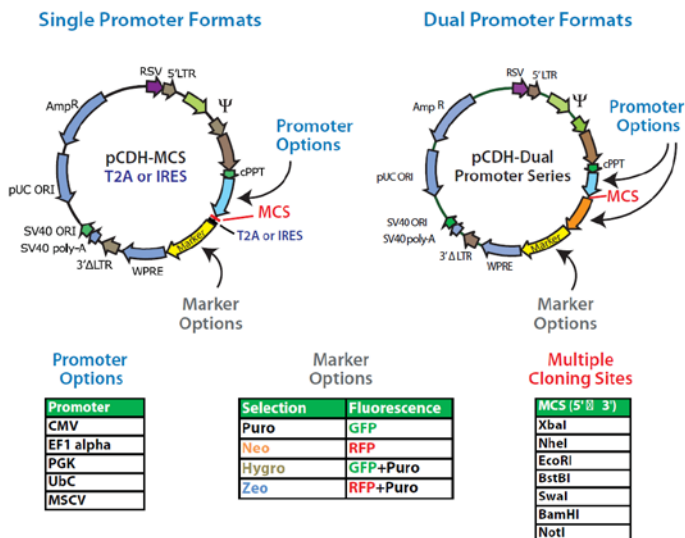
Single Promoter Formats

RSV
5'LTR
Ψ
AmpR
cPPT
pCDH-MCS
T2A or IRES
Promoter Options
pUC ORI
MCS
SV40 ORI
SV40 poly-A
T2A or IRES
3'ΔLTR
WPRE
Marker
Marker Options

Dual Promoter Formats

RSV
5'LTR
Ψ
Amp R
Promoter Options
cPPT
pCDH-Dual Promoter Series
pUC ORI
MCS
SV40 ORI
SV40 poly-A
3'Δ LTR
WPRE
Marker
Marker Options

Promoter Options

| Promoter |
|---|
| CMV |
| EF1 alpha |
| PGK |
| UbC |
| MSCV |

Marker Options

| Selection | Fluorescence |
|---|---|
| Puro | GFP |
| Neo | RFP |
| Hygro | GFP+Puro |
| Zeo | RFP+Puro |

Multiple Cloning Sites

| MCS (5' 3') |
|---|
| XbaI |
| NheI |
| EcoRI |
| BstBI |
| SwaI |
| BamHI |
| NotI |